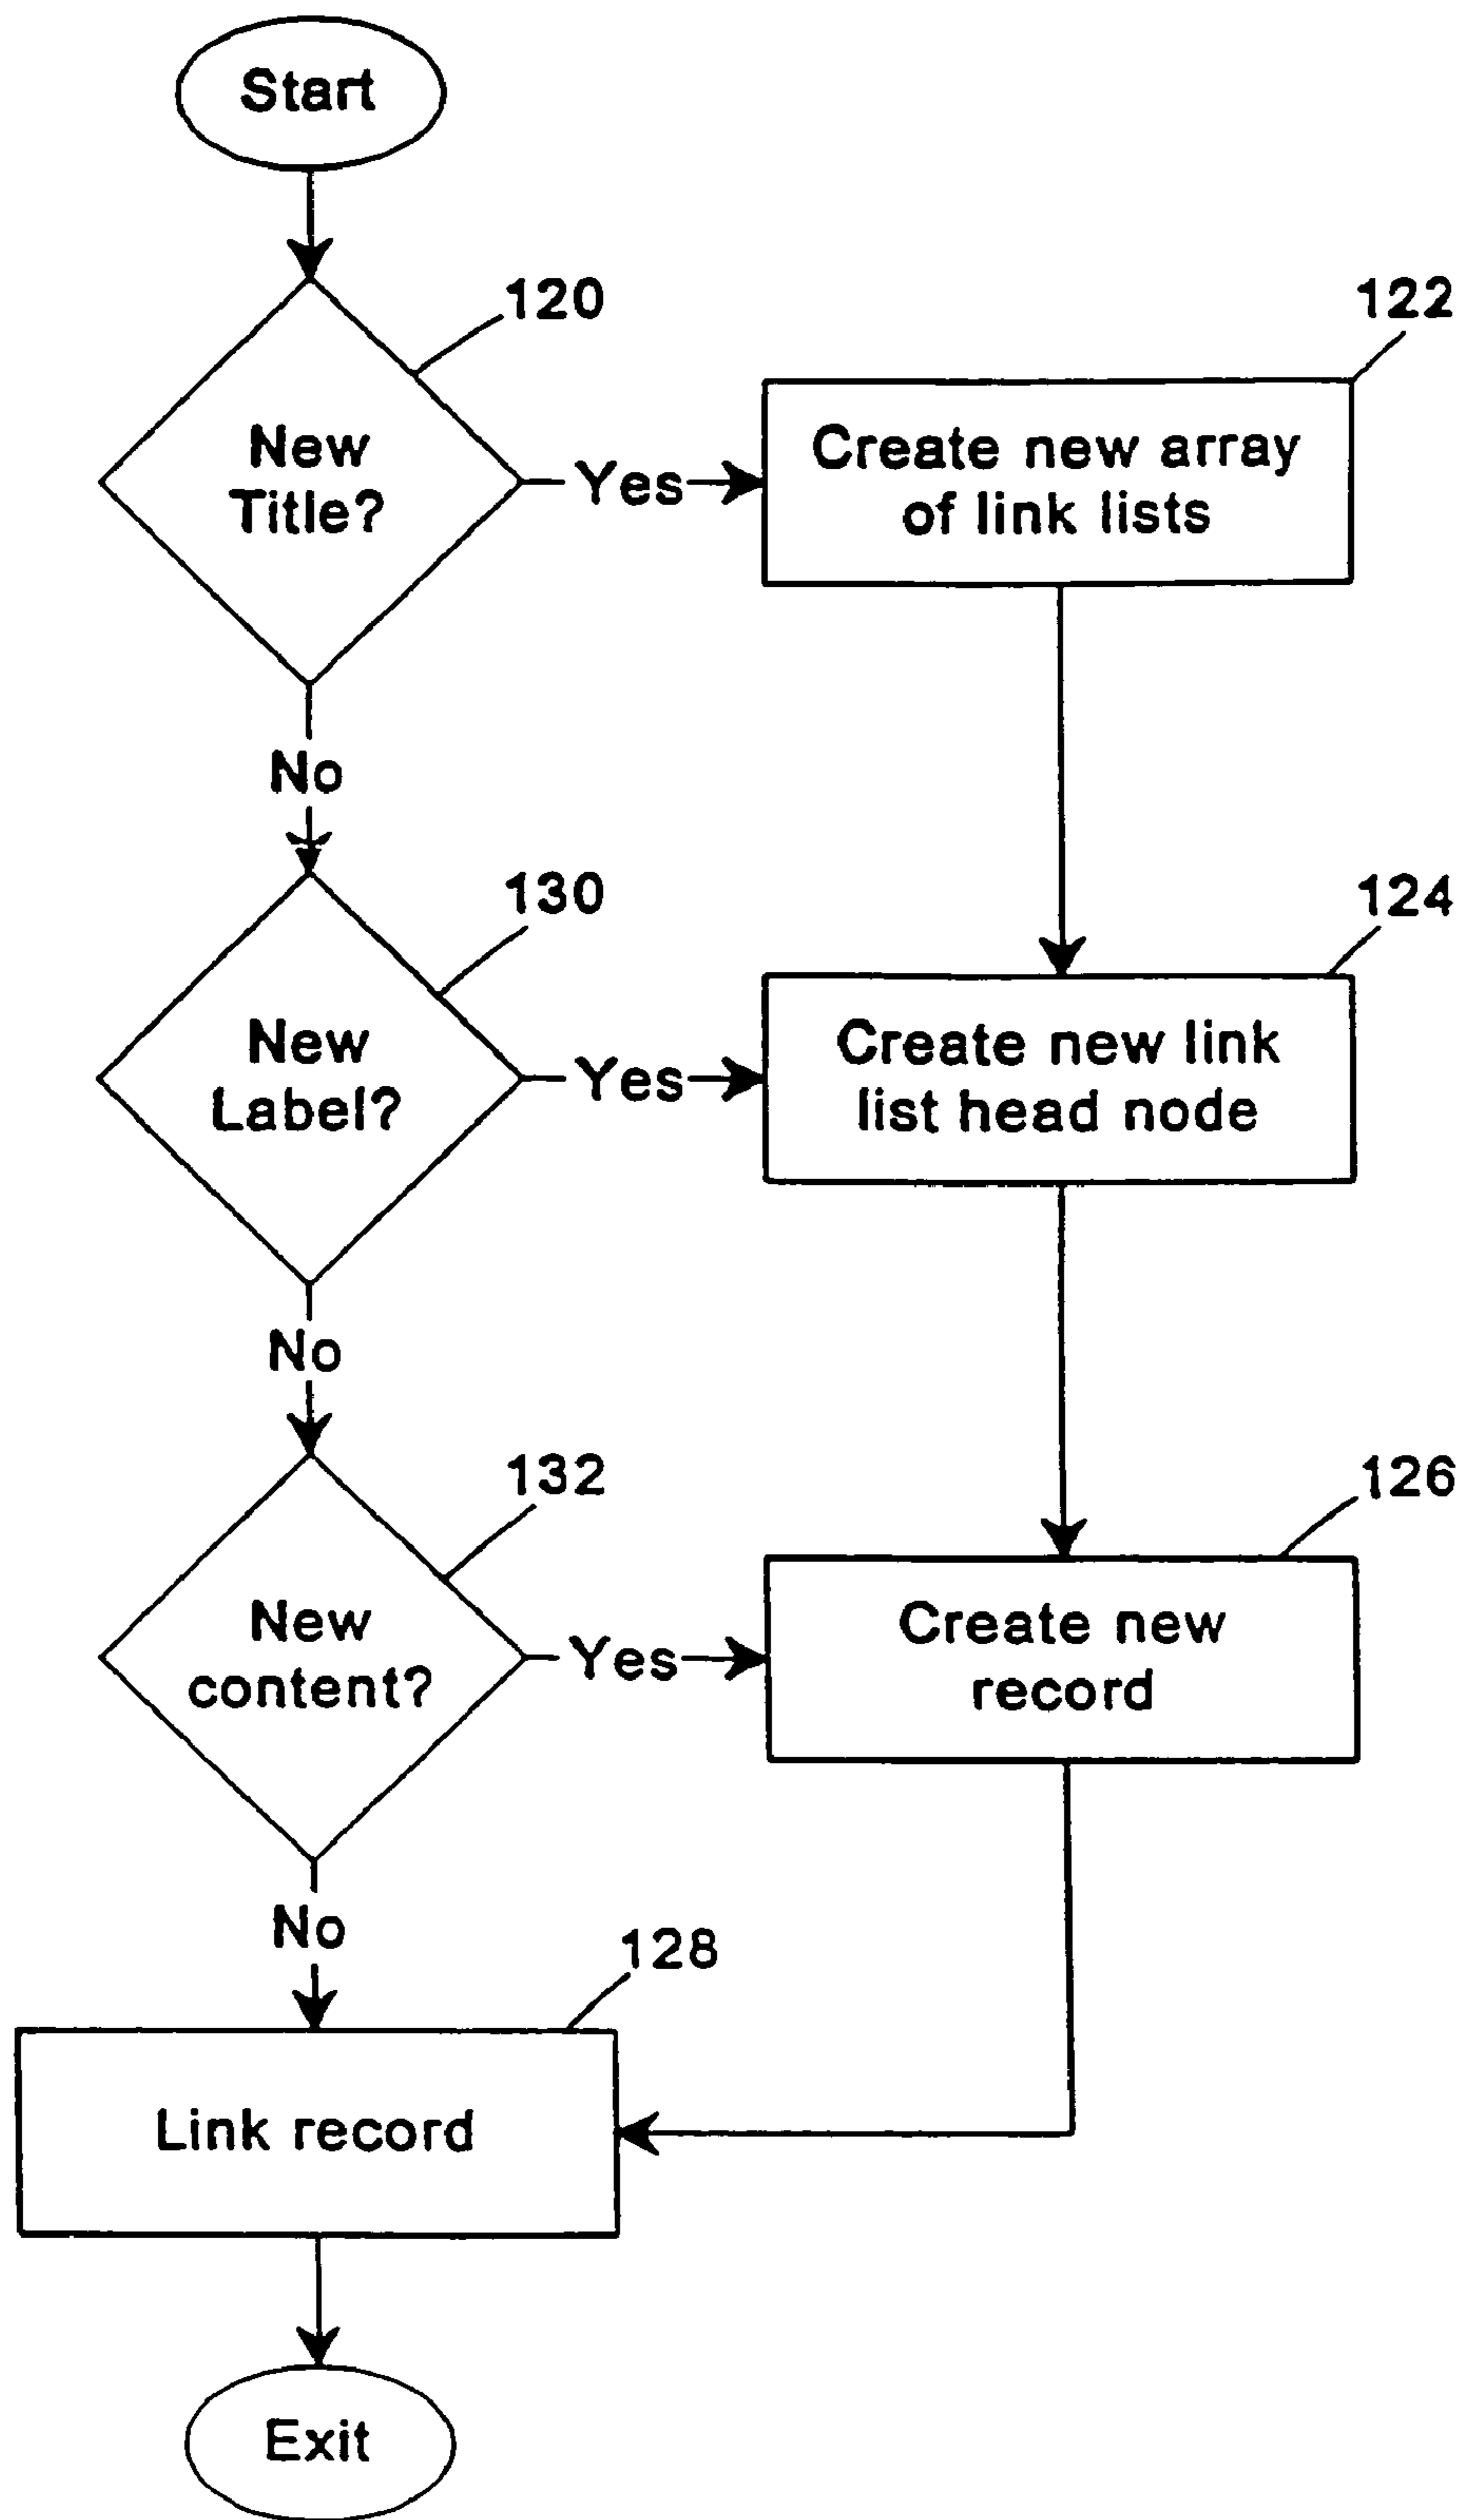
Start

120

New Title?

Yes

122

Create new array of link lists

No

130

New Label?

Yes

124

Create new link list head node

No

132

New content?

Yes

126

Create new record

No

128

Link record

Exit